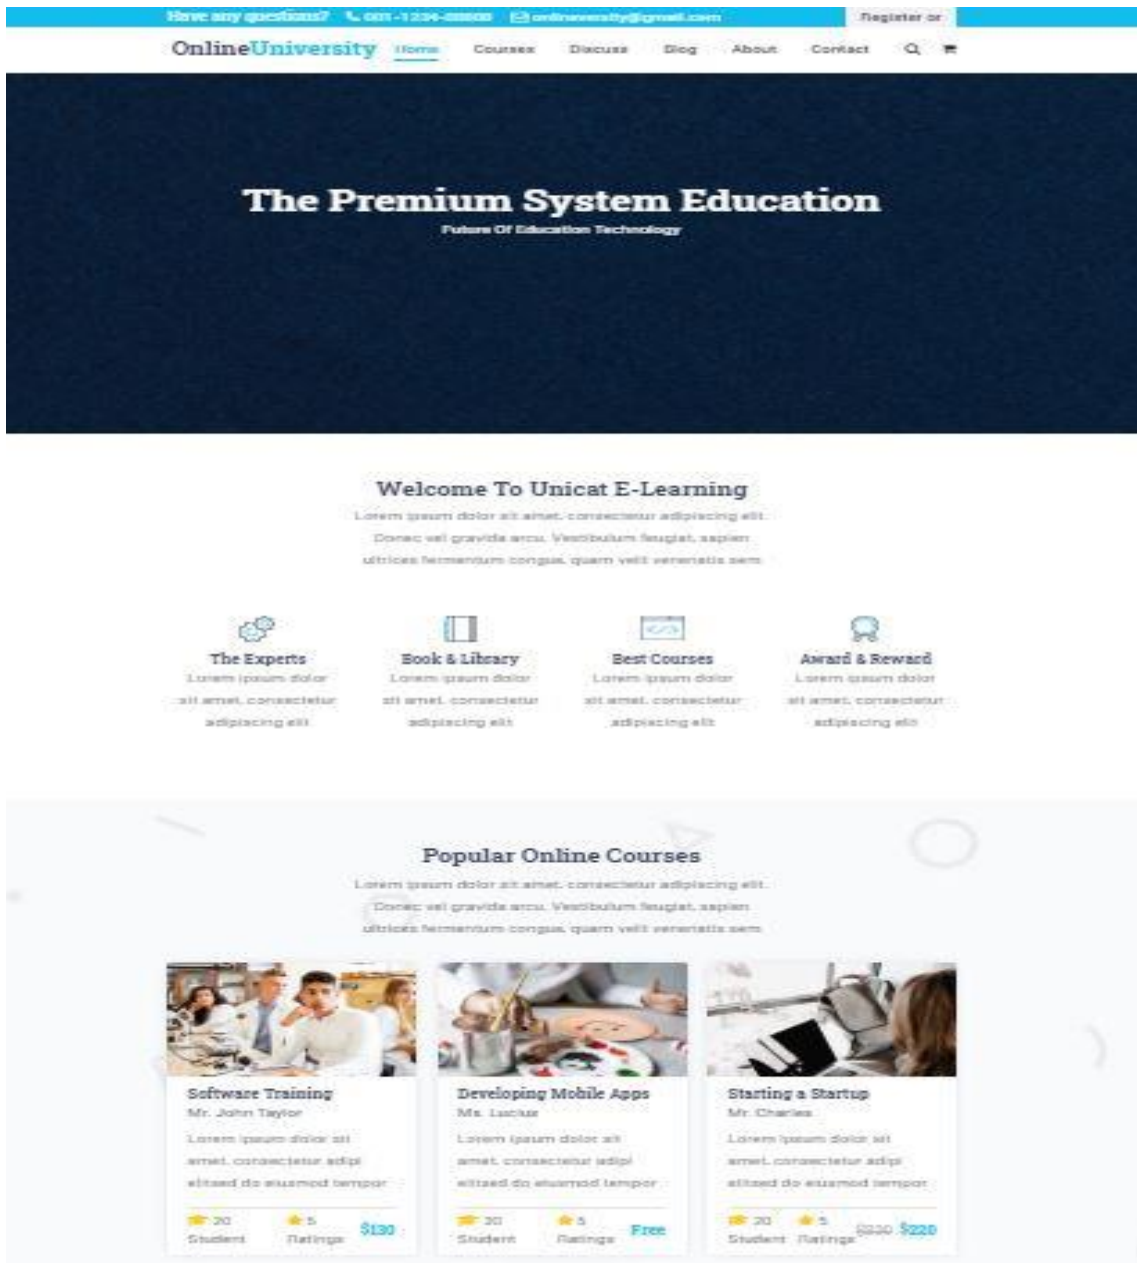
Have any questions? 001-1234-88888 onlineuniversity@gmail.com Register or

OnlineUniversity Home Courses Discuss Blog About Contact

The Premium System Education
Future Of Education Technology

Welcome To Unicat E-Learning
Lorem ipsum dolor sit amet, consectetur adipiscing elit. Donec vel gravida arcu. Vestibulum feugiat, sapien ultrices fermentum congue, quam velit venenatis sem

The Experts
Lorem ipsum dolor sit amet, consectetur adipiscing elit

Book & Library
Lorem ipsum dolor sit amet, consectetur adipiscing elit

Best Courses
Lorem ipsum dolor sit amet, consectetur adipiscing elit

Award & Reward
Lorem ipsum dolor sit amet, consectetur adipiscing elit

Popular Online Courses
Lorem ipsum dolor sit amet, consectetur adipiscing elit. Donec vel gravida arcu. Vestibulum feugiat, sapien ultrices fermentum congue, quam velit venenatis sem

Software Training
Mr. John Taylor
Lorem ipsum dolor sit amet, consectetur adipi elitsed do eiusmod tempor
20 Student 5 Ratings $130

Developing Mobile Apps
Ms. Lucius
Lorem ipsum dolor sit amet, consectetur adipi elitsed do eiusmod tempor
20 Student 5 Ratings Free

Starting a Startup
Mr. Charles
Lorem ipsum dolor sit amet, consectetur adipi elitsed do eiusmod tempor
20 Student 5 Ratings $320 $220